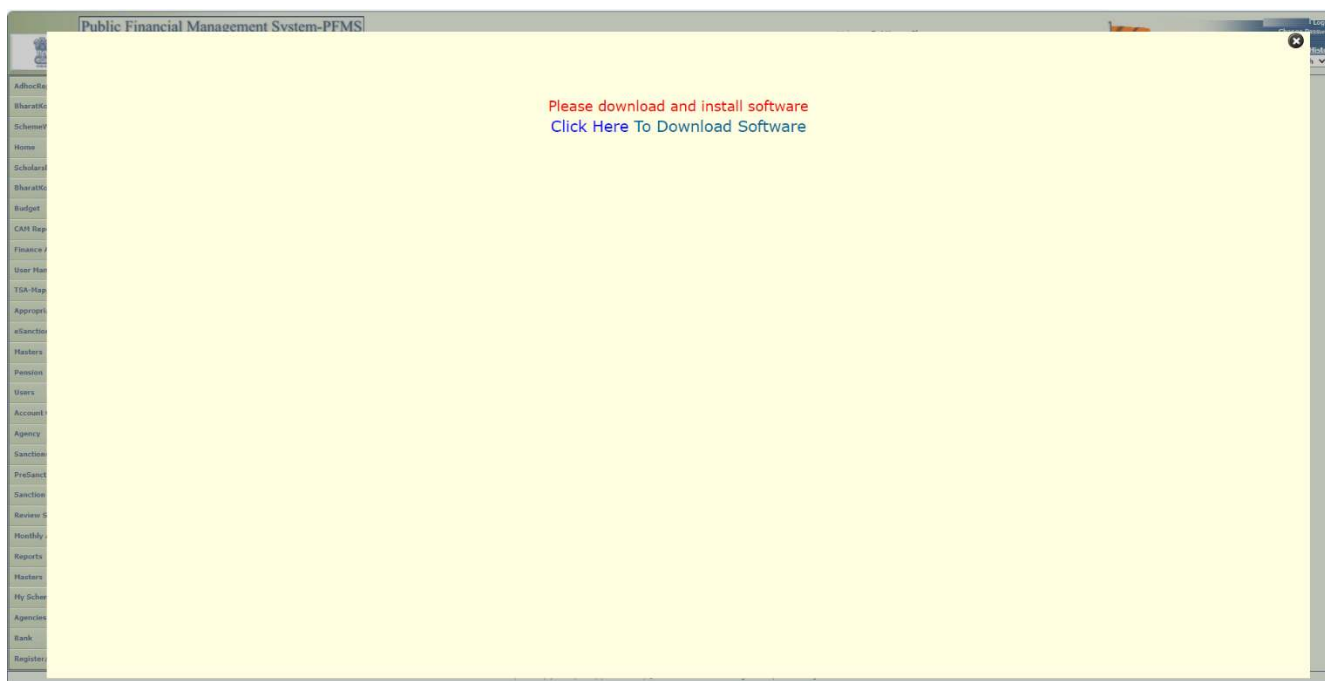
Public Financial Management System-PFMS

AdhocRe
BharatKo
SchemeV
Home
Scholarsl
BharatKo
Budget
CAM Rep
Finance
User Man
TSA-Map
Appropri
eSanctio
Masters
Pension
Users
Account
Agency
Sanction
PreSanct
Sanction
Review S
Monthly
Reports
Masters
My Schem
Agencies
Bank
Register

Please download and install software
Click Here To Download Software